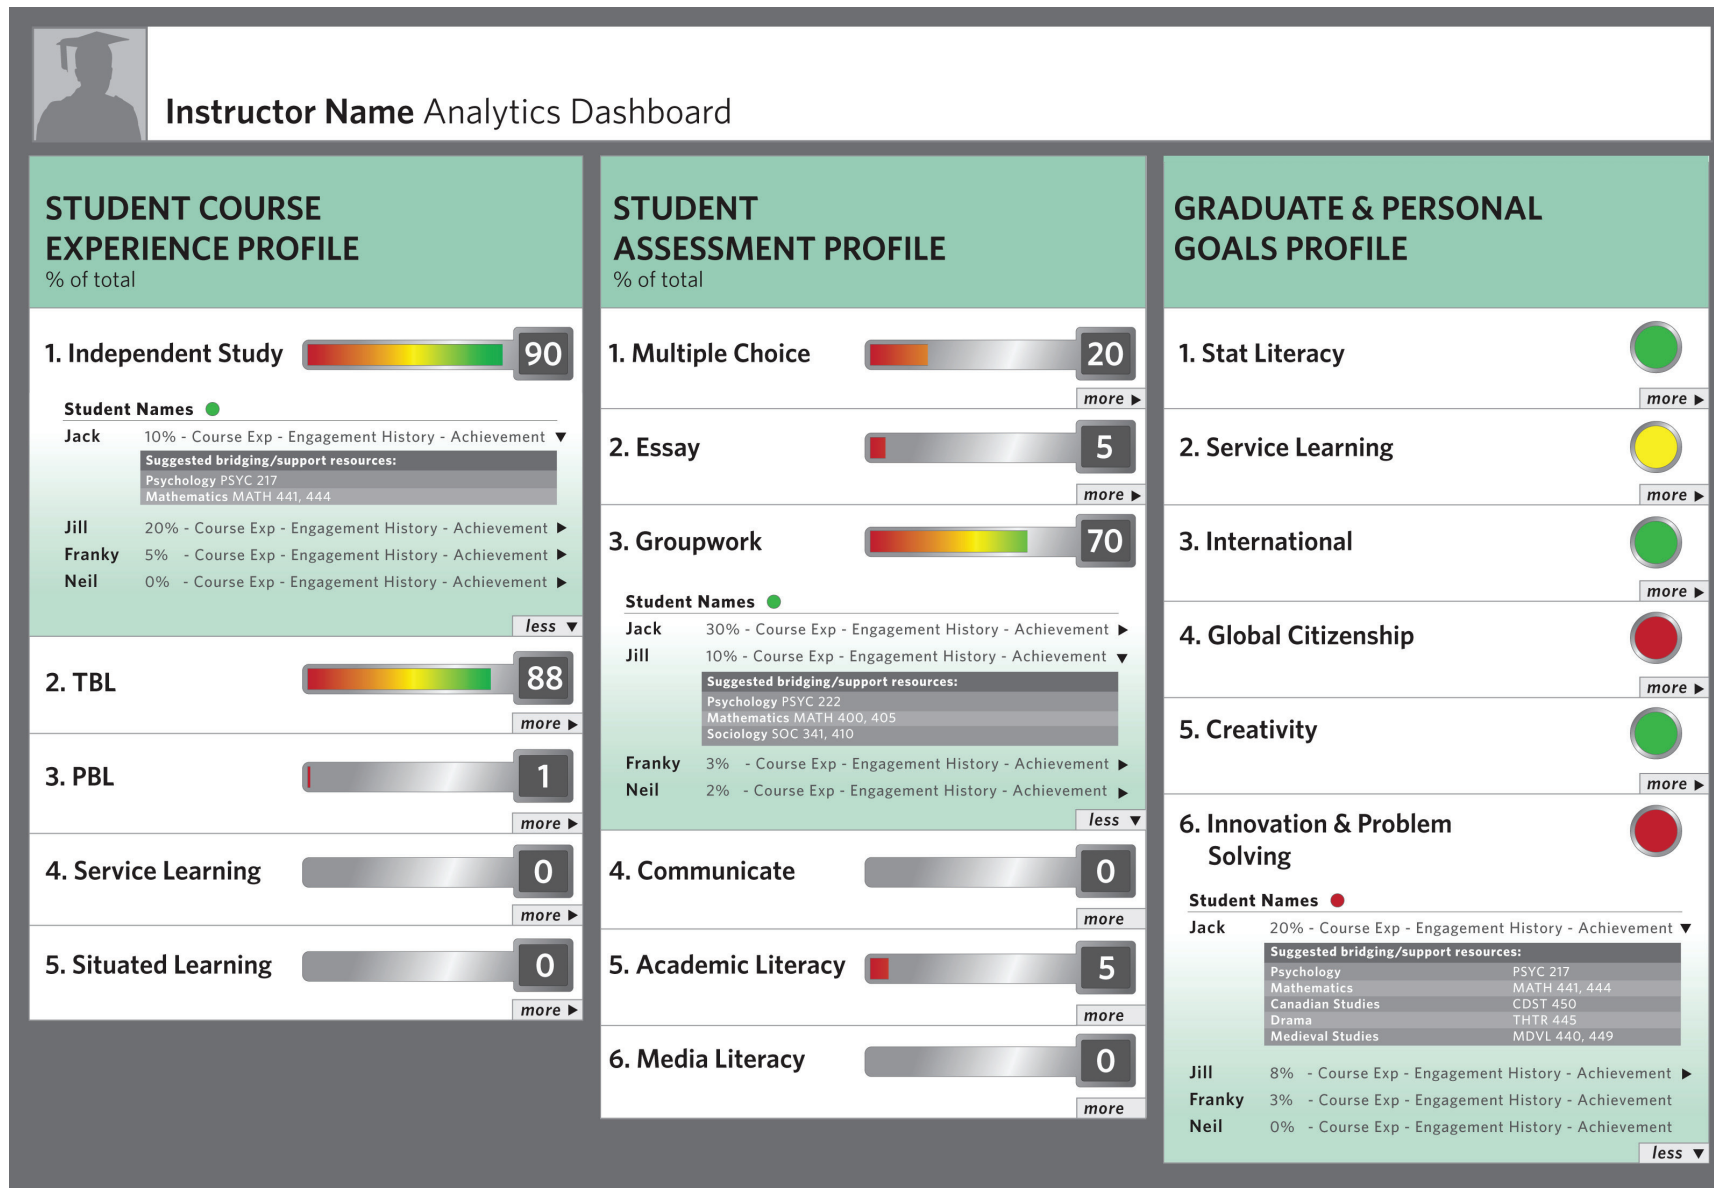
Instructor Name Analytics Dashboard

STUDENT COURSE EXPERIENCE PROFILE
% of total

1. Independent Study 90

Student Names
Jack 10% - Course Exp - Engagement History - Achievement ▼
Suggested bridging/support resources:
Psychology PSYC 217
Mathematics MATH 441, 444
Jill 20% - Course Exp - Engagement History - Achievement ▶
Franky 5% - Course Exp - Engagement History - Achievement ▶
Neil 0% - Course Exp - Engagement History - Achievement ▶
less ▼

2. TBL 88
more ▶

3. PBL 1
more ▶

4. Service Learning 0
more ▶

5. Situated Learning 0
more ▶

STUDENT ASSESSMENT PROFILE
% of total

1. Multiple Choice 20
more ▶

2. Essay 5
more ▶

3. Groupwork 70

Student Names
Jack 30% - Course Exp - Engagement History - Achievement ▶
Jill 10% - Course Exp - Engagement History - Achievement ▼
Suggested bridging/support resources:
Psychology PSYC 222
Mathematics MATH 400, 405
Sociology SOC 341, 410
Franky 3% - Course Exp - Engagement History - Achievement ▶
Neil 2% - Course Exp - Engagement History - Achievement ▶
less ▼

4. Communicate 0
more

5. Academic Literacy 5
more

6. Media Literacy 0
more

GRADUATE & PERSONAL GOALS PROFILE

1. Stat Literacy
more ▶

2. Service Learning
more ▶

3. International
more ▶

4. Global Citizenship
more ▶

5. Creativity
more ▶

6. Innovation & Problem Solving

Student Names
Jack 20% - Course Exp - Engagement History - Achievement ▼
Suggested bridging/support resources:
| Psychology | PSYC 217 |
|---|---|
| Mathematics | MATH 441, 444 |
| Canadian Studies | CDST 450 |
| Drama | THTR 445 |
| Medieval Studies | MDVL 440, 449 |
Jill 8% - Course Exp - Engagement History - Achievement ▶
Franky 3% - Course Exp - Engagement History - Achievement
Neil 0% - Course Exp - Engagement History - Achievement
less ▼